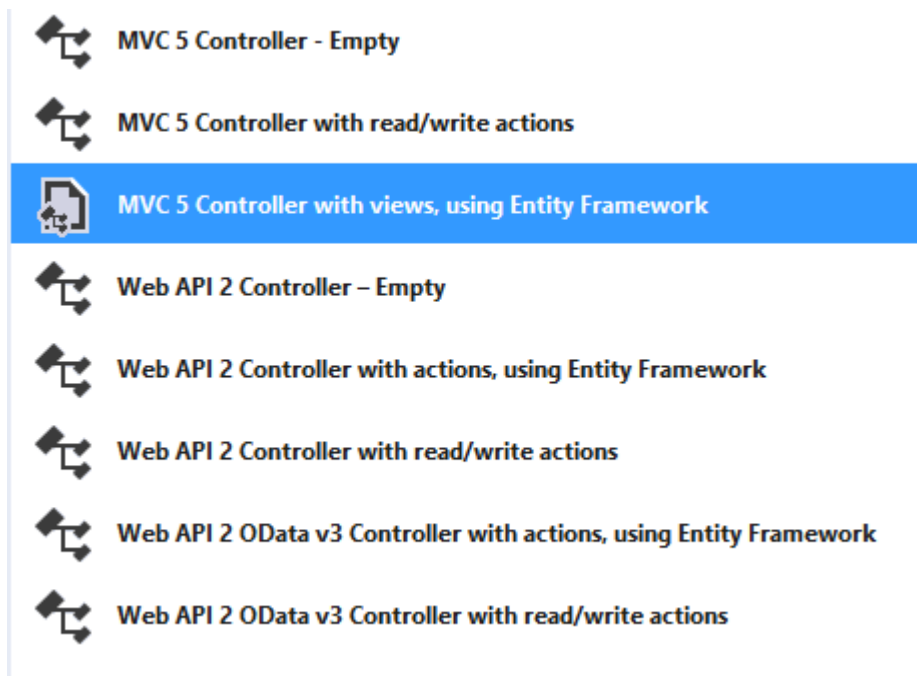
MVC 5 Controller - Empty

MVC 5 Controller with read/write actions

MVC 5 Controller with views, using Entity Framework

Web API 2 Controller – Empty

Web API 2 Controller with actions, using Entity Framework

Web API 2 Controller with read/write actions

Web API 2 OData v3 Controller with actions, using Entity Framework

Web API 2 OData v3 Controller with read/write actions